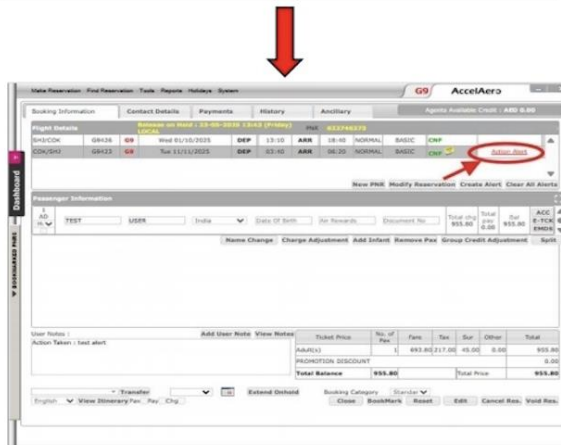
Make Reservation Find Reservation Tools Reports Holidays System

G9 AccelAero

Booking Information | Contact Details | Payments | History | Ancillary | Agents Available Credit : AED 0.00

Flight Details
Release on Hold : 15-05-2026 13:43 (Friday) LOCAL
PNR 933744373

| SHJ/COK | G9426 | G9 | Wed 01/10/2025 | DEP | 13:10 | ARR | 18:40 | NORMAL | BASIC | CNF | |
|---|---|---|---|---|---|---|---|---|---|---|---|
| COK/SHJ | G9425 | G9 | Tue 11/11/2025 | DEP | 03:40 | ARR | 06:20 | NORMAL | BASIC | CNF | Action Alert |

New PNR | Modify Reservation | Create Alert | Clear All Alerts

Passenger Information

| 1 AD | TEST | USER | India | Date Of Birth | Air Rewards | Document No | Total chg 955.80 | Total pay 0.00 | Bal 955.80 | ACC E-TCK EMDS |
|---|---|---|---|---|---|---|---|---|---|---|

Name Change | Charge Adjustment | Add Infant | Remove Pax | Group Credit Adjustment | Split

User Notes : Add User Note | View Notes
Action Taken : test alert

| Ticket Price | No. of Pax | Fare | Tax | Sur | Other | Total |
|---|---|---|---|---|---|---|
| Adult(s) | 1 | 693.80 | 217.00 | 45.00 | 0.00 | 955.80 |
| PROMOTION DISCOUNT | | | | | | 0.00 |
| Total Balance | | 955.80 | | | Total Price | 955.80 |

Transfer | Extend Onhold | Booking Category Standard
English | View Itinerary | Pax | Pay | Chg | Close | BookMark | Reset | Edit | Cancel Res. | Void Res.

Dashboard
BOOKMARKED PNRS